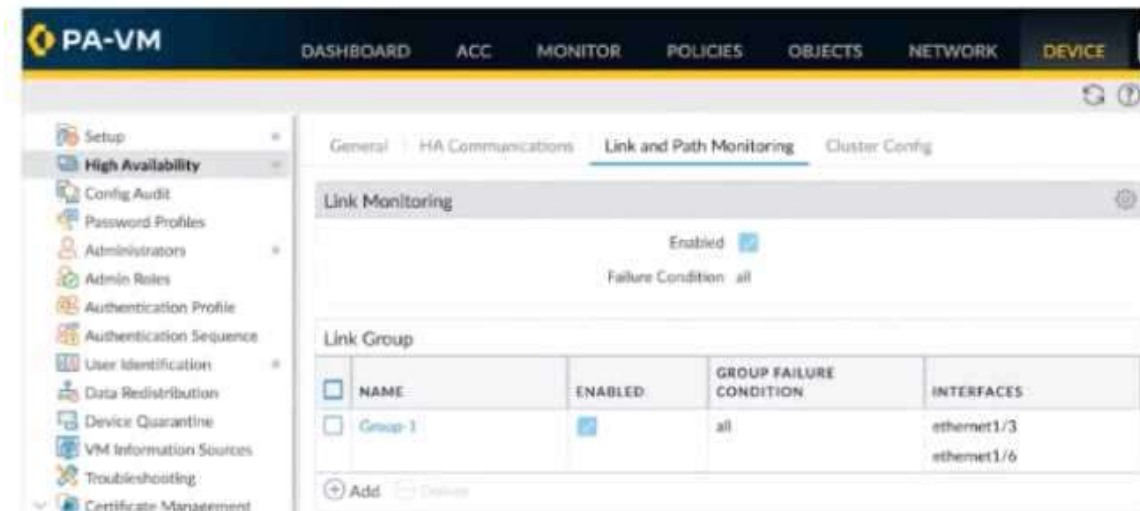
PA-VM

DASHBOARD ACC MONITOR POLICIES OBJECTS NETWORK DEVICE

Setup
High Availability
Config Audit
Password Profiles
Administrators
Admin Roles
Authentication Profile
Authentication Sequence
User Identification
Data Redistribution
Device Quarantine
VM Information Sources
Troubleshooting
Certificate Management

General | HA Communications | Link and Path Monitoring | Cluster Config

Link Monitoring

Enabled

Failure Condition all

Link Group

| | NAME | ENABLED | GROUP FAILURE CONDITION | INTERFACES |
|---|---|---|---|---|
| | Group-1 | | all | ethernet1/3 ethernet1/6 |

Add Delete